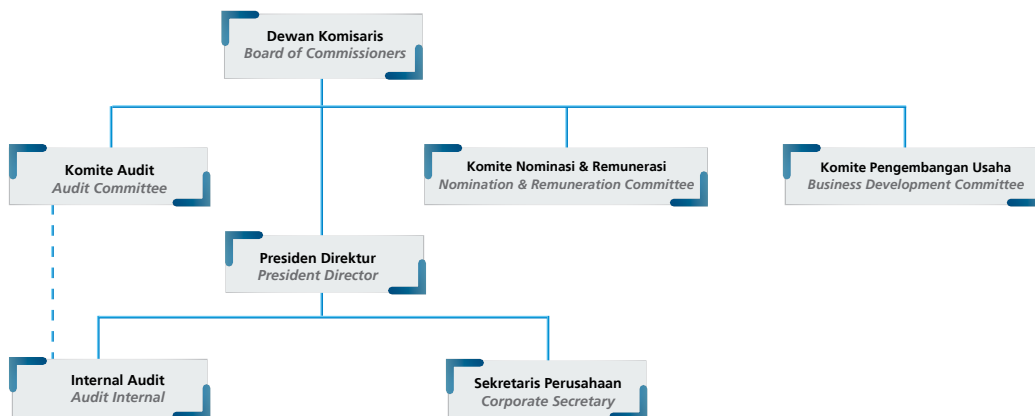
Dewan Komisaris
Board of Commissioners

Komite Audit
Audit Committee

Komite Nominasi & Remunerasi
Nomination & Remuneration Committee

Komite Pengembangan Usaha
Business Development Committee

Presiden Direktur
President Director

Internal Audit
Audit Internal

Sekretaris Perusahaan
Corporate Secretary